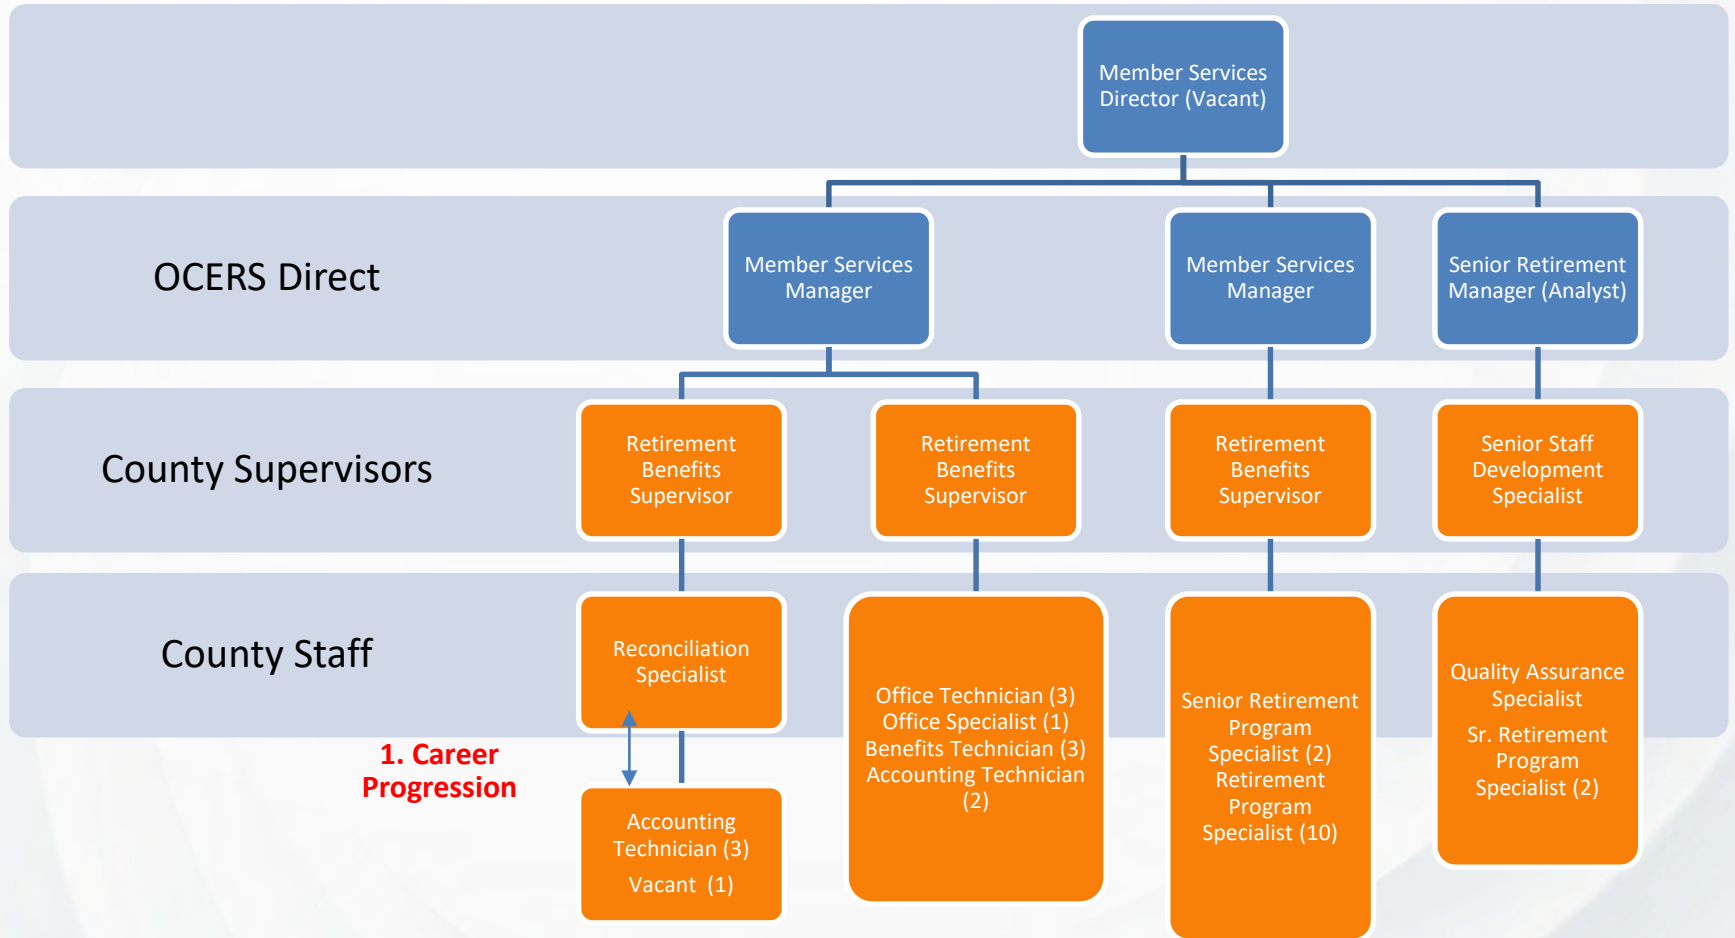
Member Services Director (Vacant)

OCERS Direct

Member Services Manager

Member Services Manager

Senior Retirement Manager (Analyst)

County Supervisors

Retirement Benefits Supervisor

Retirement Benefits Supervisor

Retirement Benefits Supervisor

Senior Staff Development Specialist

County Staff

Reconciliation Specialist

1. Career Progression

Accounting Technician (3)
Vacant (1)

Office Technician (3)
Office Specialist (1)
Benefits Technician (3)
Accounting Technician (2)

Senior Retirement Program Specialist (2)
Retirement Program Specialist (10)

Quality Assurance Specialist
Sr. Retirement Program Specialist (2)